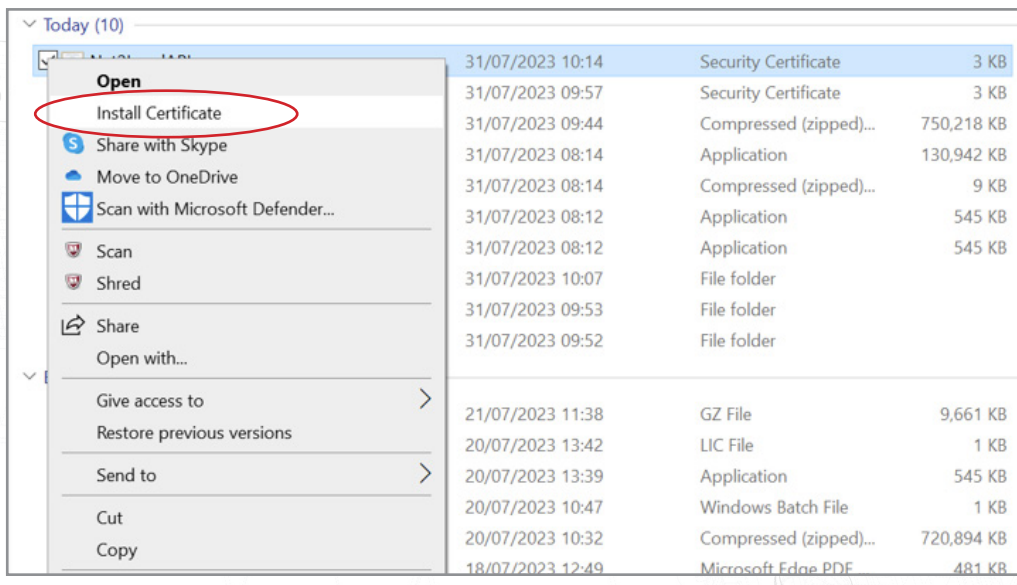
Today (10)

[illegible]

Open
Install Certificate
Share with Skype
Move to OneDrive
Scan with Microsoft Defender...
Scan
Shred
Share
Open with...
Give access to
Restore previous versions
Send to
Cut
Copy

| | | |
|---|---|---|
| 31/07/2023 10:14 | Security Certificate | 3 KB |
| 31/07/2023 09:57 | Security Certificate | 3 KB |
| 31/07/2023 09:44 | Compressed (zipped)... | 750,218 KB |
| 31/07/2023 08:14 | Application | 130,942 KB |
| 31/07/2023 08:14 | Compressed (zipped)... | 9 KB |
| 31/07/2023 08:12 | Application | 545 KB |
| 31/07/2023 08:12 | Application | 545 KB |
| 31/07/2023 10:07 | File folder | |
| 31/07/2023 09:53 | File folder | |
| 31/07/2023 09:52 | File folder | |

E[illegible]

| | | |
|---|---|---|
| 21/07/2023 11:38 | GZ File | 9,661 KB |
| 20/07/2023 13:42 | LIC File | 1 KB |
| 20/07/2023 13:39 | Application | 545 KB |
| 20/07/2023 10:47 | Windows Batch File | 1 KB |
| 20/07/2023 10:32 | Compressed (zipped)... | 720,894 KB |
| 18/07/2023 12:49 | Microsoft Edge PDF | 481 KB |